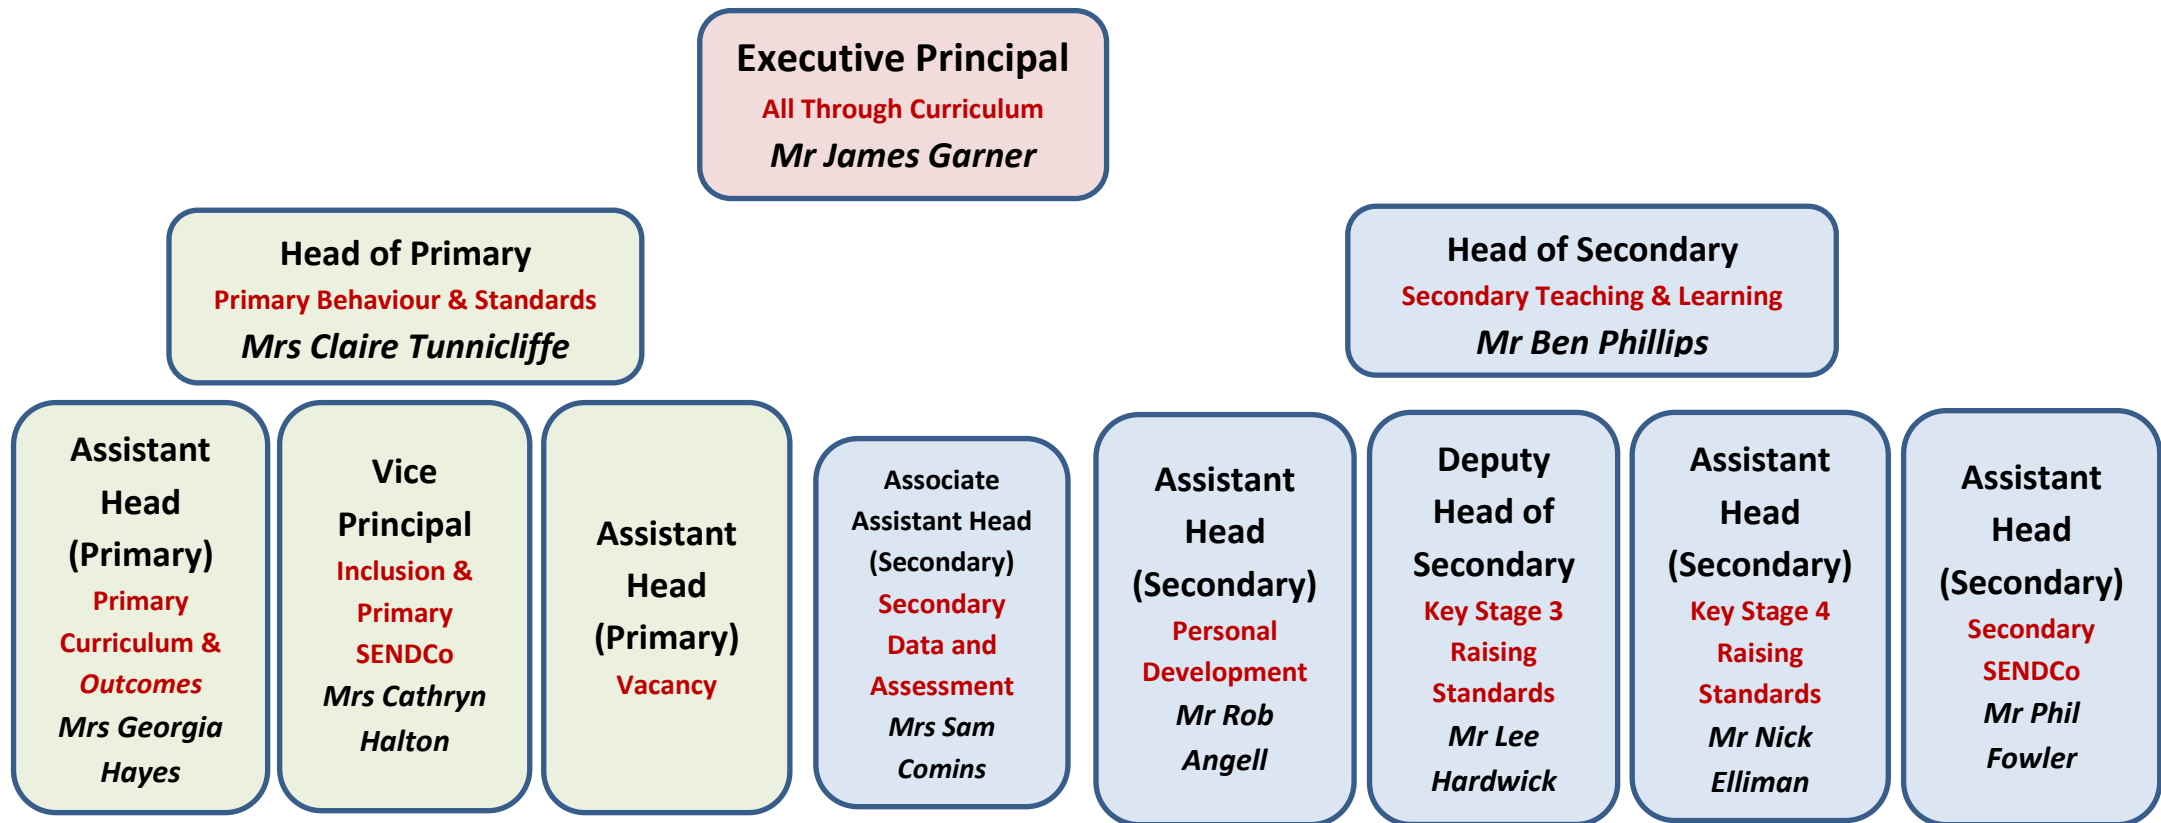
Executive Principal
All Through Curriculum
Mr James Garner

Head of Primary
Primary Behaviour & Standards
Mrs Claire Tunnicliffe

Head of Secondary
Secondary Teaching & Learning
Mr Ben Phillips

Assistant Head (Primary)
Primary Curriculum & Outcomes
Mrs Georgia Hayes

Vice Principal
Inclusion & Primary SENDCo
Mrs Cathryn Halton

Assistant Head (Primary)
Vacancy

Associate Assistant Head (Secondary)
Secondary Data and Assessment
Mrs Sam Comins

Assistant Head (Secondary)
Personal Development
Mr Rob Angell

Deputy Head of Secondary
Key Stage 3 Raising Standards
Mr Lee Hardwick

Assistant Head (Secondary)
Key Stage 4 Raising Standards
Mr Nick Elliman

Assistant Head (Secondary)
Secondary SENDCo
Mr Phil Fowler